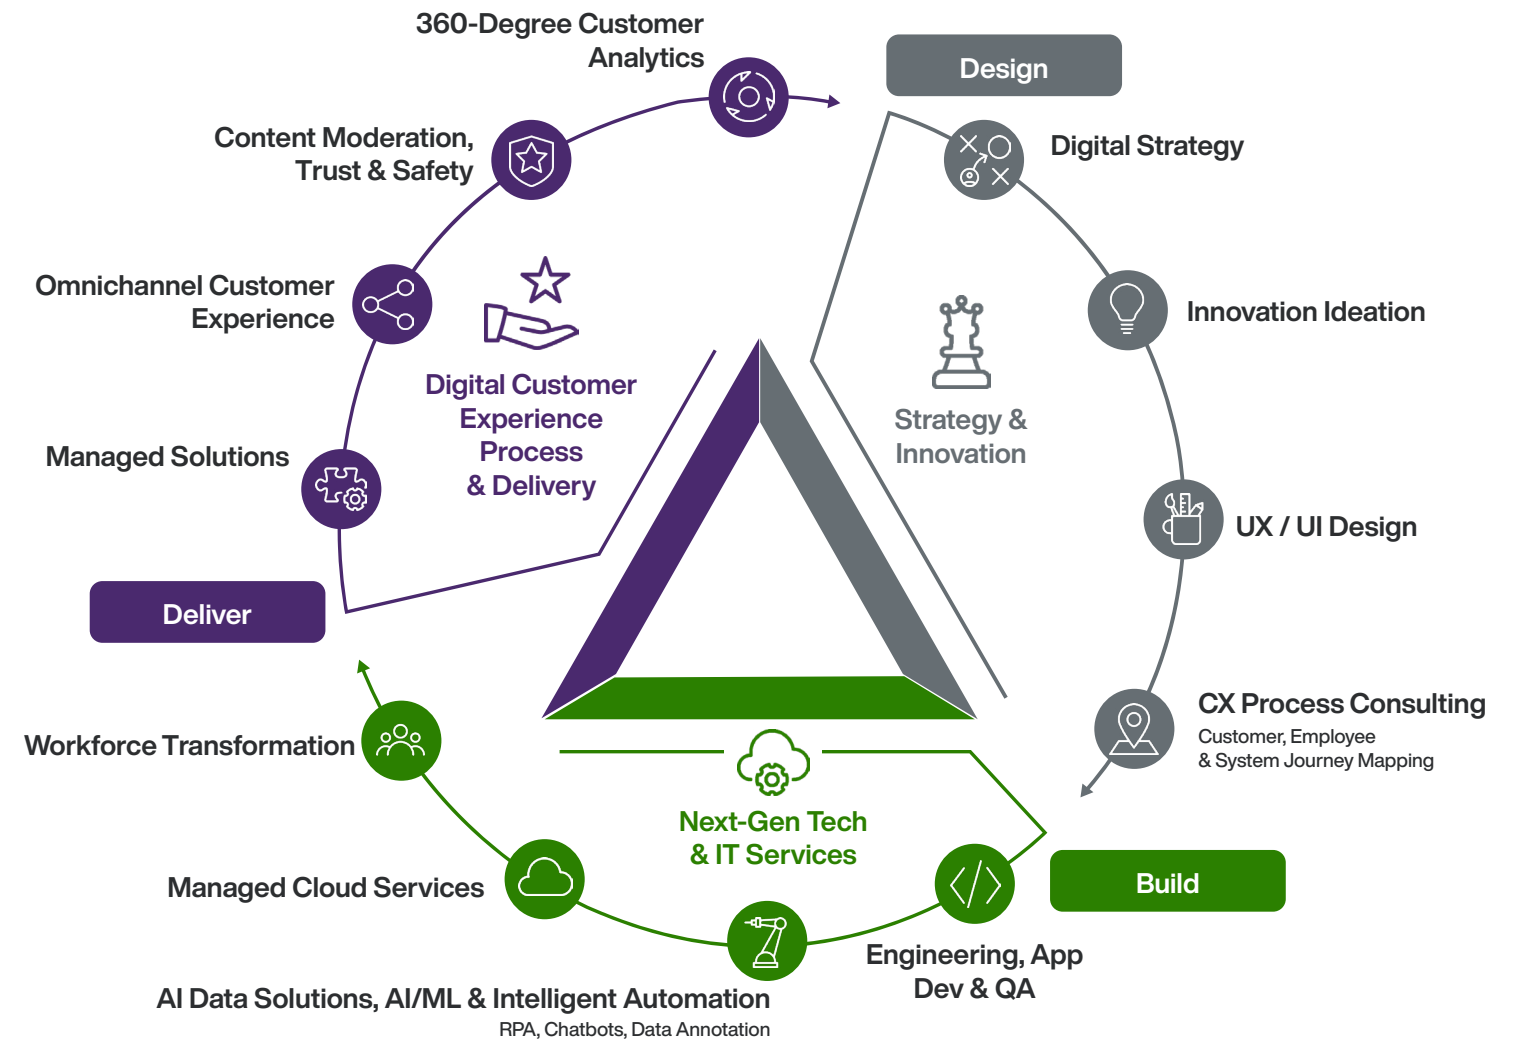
360-Degree Customer Analytics

Design

Content Moderation, Trust & Safety

Digital Strategy

Omnichannel Customer Experience

Innovation Ideation

Digital Customer Experience Process & Delivery

Strategy & Innovation

Managed Solutions

UX / UI Design

Deliver

CX Process Consulting
Customer, Employee & System Journey Mapping

Workforce Transformation

Next-Gen Tech & IT Services

Managed Cloud Services

Build

Engineering, App Dev & QA

AI Data Solutions, AI/ML & Intelligent Automation
RPA, Chatbots, Data Annotation